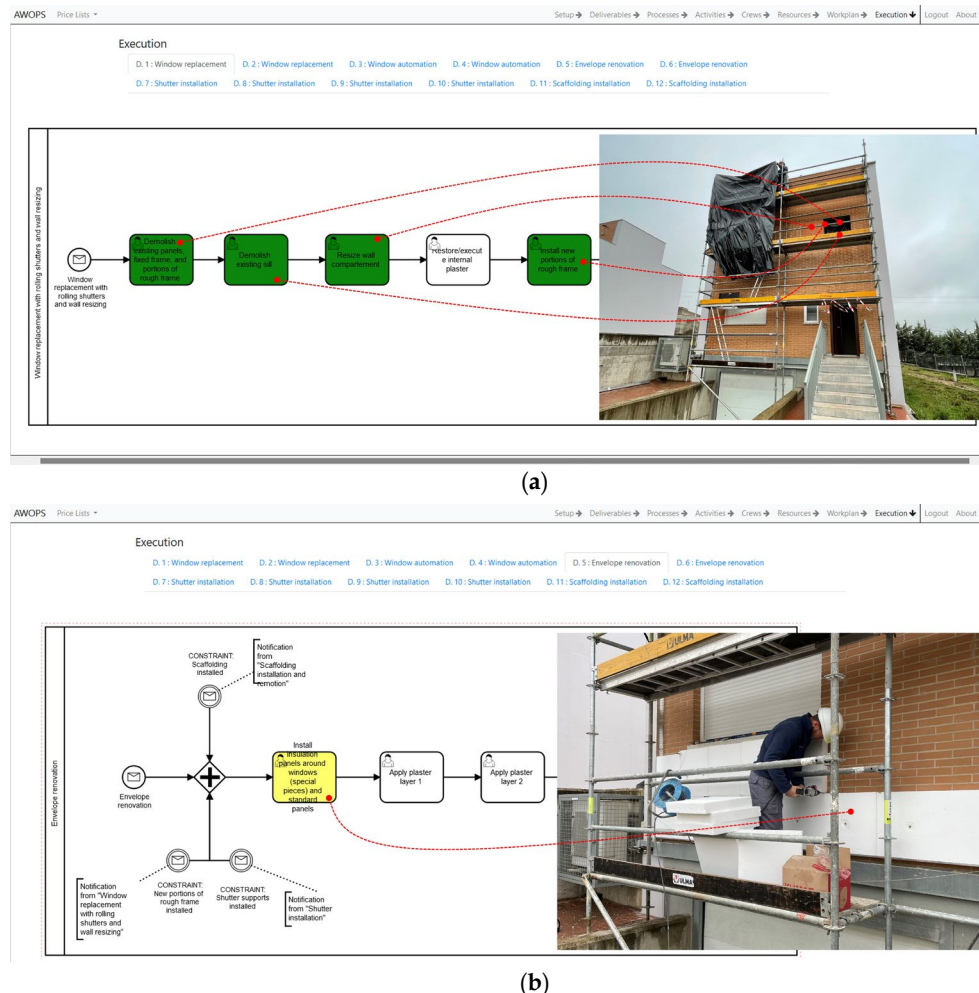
AWOPS Price Lists ▾

Setup → Deliverables → Processes → Activities → Crews → Resources → Workplan → Execution ↓ Logout About

Execution

D. 1 : Window replacement D. 2 : Window replacement D. 3 : Window automation D. 4 : Window automation D. 5 : Envelope renovation D. 6 : Envelope renovation

D. 7 : Shutter installation D. 8 : Shutter installation D. 9 : Shutter installation D. 10 : Shutter installation D. 11 : Scaffolding installation D. 12 : Scaffolding installation

Window replacement with rolling shutters and wall resizing

Window replacement with rolling shutters and wall resizing

Demolish existing panels, fixed frame, and portions of rough frame

Demolish existing sill

Resize wall compartement

Restore/execute internal plaster

Install new portions of rough frame

(a)

AWOPS Price Lists ▾

Setup → Deliverables → Processes → Activities → Crews → Resources → Workplan → Execution ↓ Logout About

Execution

D. 1 : Window replacement D. 2 : Window replacement D. 3 : Window automation D. 4 : Window automation D. 5 : Envelope renovation D. 6 : Envelope renovation

D. 7 : Shutter installation D. 8 : Shutter installation D. 9 : Shutter installation D. 10 : Shutter installation D. 11 : Scaffolding installation D. 12 : Scaffolding installation

Envelope renovation

CONSTRAINT: Scaffolding installed

Notification from "Scaffolding installation and remotion"

Envelope renovation

Install insulation panels around windows (special pieces) and standard panels

Apply plaster layer 1

Apply plaster layer 2

Notification from "Window replacement with rolling shutters and wall resizing"

CONSTRAINT: New portions of rough frame installed

CONSTRAINT: Shutter supports installed

Notification from "Shutter installation"

ULMA

ULMA

(b)